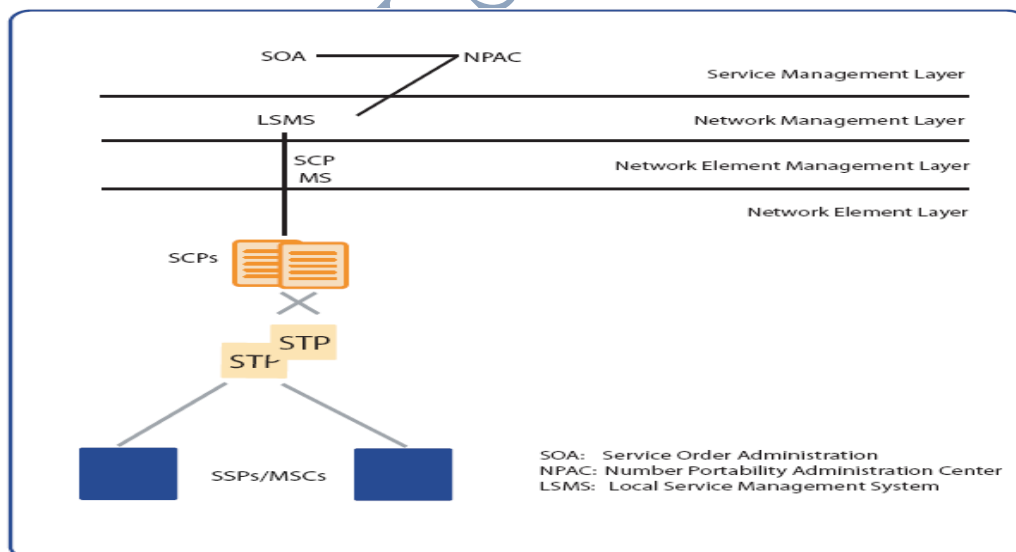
SOA
NPAC
Service Management Layer
LSMS
Network Management Layer
SCP
MS
Network Element Management Layer
Network Element Layer
SCPs
STP
STP
SSPs/MSCs

SOA: Service Order Administration
NPAC: Number Portability Administration Center
LSMS: Local Service Management System